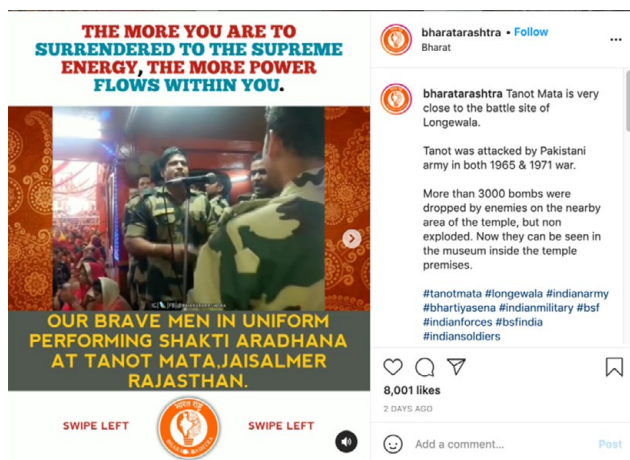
THE MORE YOU ARE TO SURRENDERED TO THE SUPREME ENERGY, THE MORE POWER FLOWS WITHIN YOU.

OUR BRAVE MEN IN UNIFORM PERFORMING SHAKTI ARADHANA AT TANOT MATA,JAISALMER RAJASTHAN.

SWIPE LEFT

SWIPE LEFT

bharatarashtra • Follow
Bharat

bharatarashtra Tanot Mata is very close to the battle site of Longewala.

Tanot was attacked by Pakistani army in both 1965 & 1971 war.

More than 3000 bombs were dropped by enemies on the nearby area of the temple, but non exploded. Now they can be seen in the museum inside the temple premises.

#tanotmata #longewala #indianarmy #bhartiyasena #indianmilitary #bsf #indianforces #bsfindia #indiansoldiers

8,001 likes
2 DAYS AGO

Add a comment...

Post